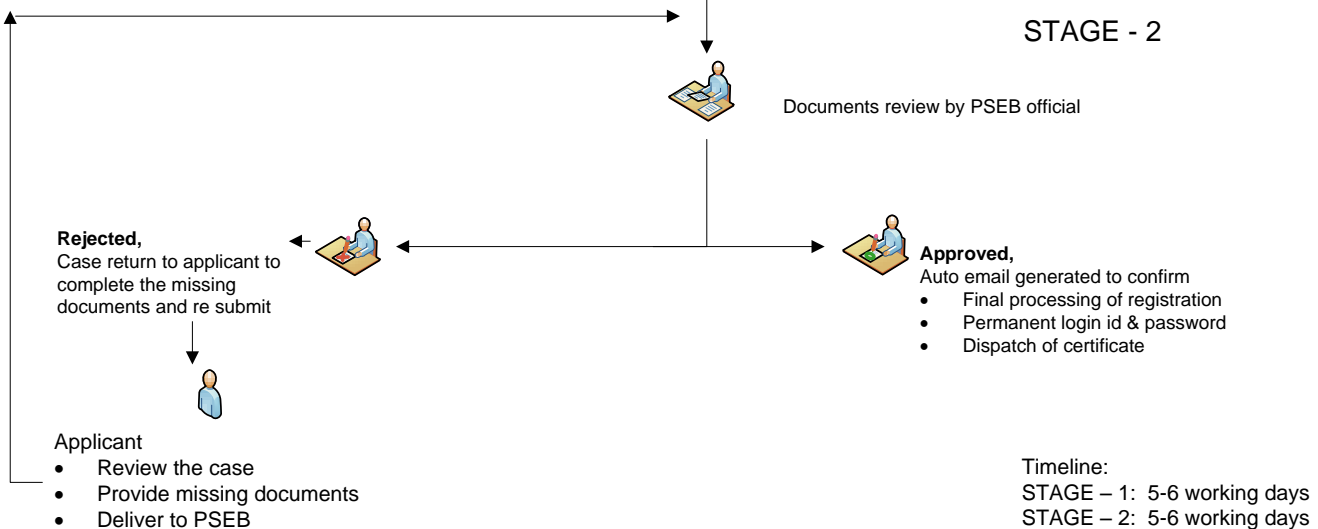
STAGE - 2

Documents review by PSEB official

**Rejected,**
Case return to applicant to complete the missing documents and re submit

**Approved,**
Auto email generated to confirm
- Final processing of registration
- Permanent login id & password
- Dispatch of certificate

Applicant
- Review the case
- Provide missing documents
- Deliver to PSEB

Timeline:
STAGE – 1: 5-6 working days
STAGE – 2: 5-6 working days